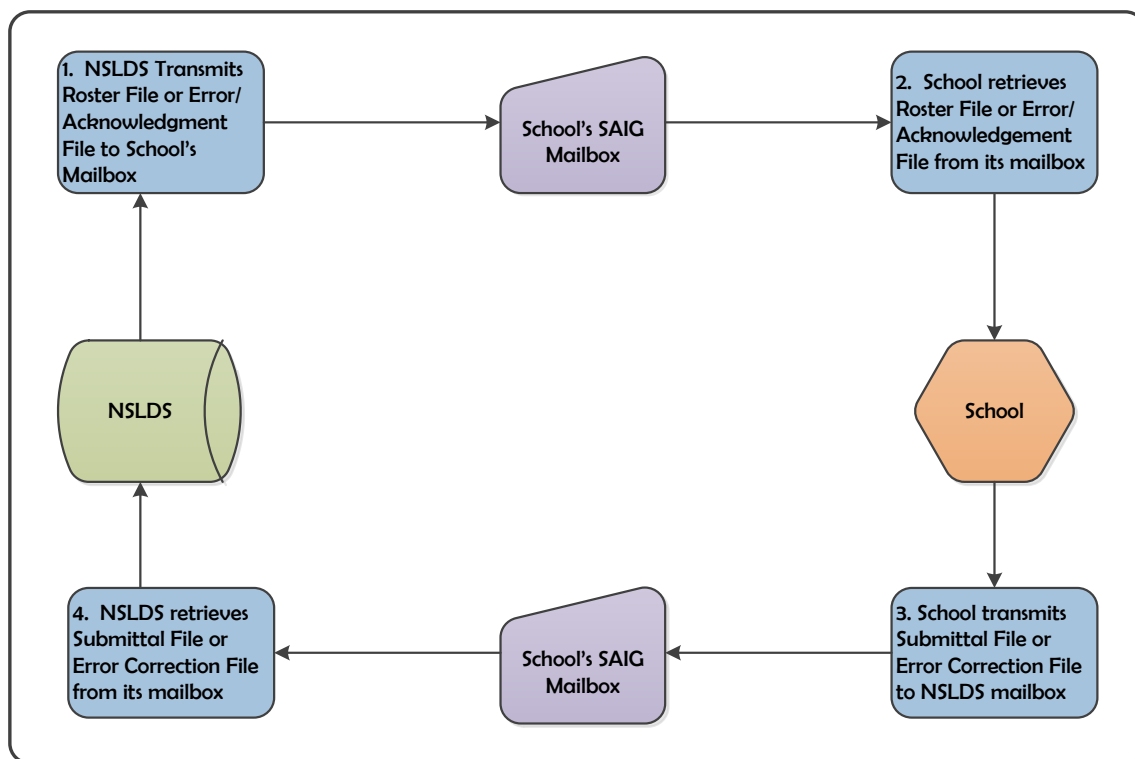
1. NSLDS Transmits Roster File or Error/ Acknowledgment File to School's Mailbox

School's SAIG Mailbox

2. School retrieves Roster File or Error/ Acknowledgement File from its mailbox

NSLDS

School

4. NSLDS retrieves Submittal File or Error Correction File from its mailbox

School's SAIG Mailbox

3. School transmits Submittal File or Error Correction File to NSLDS mailbox